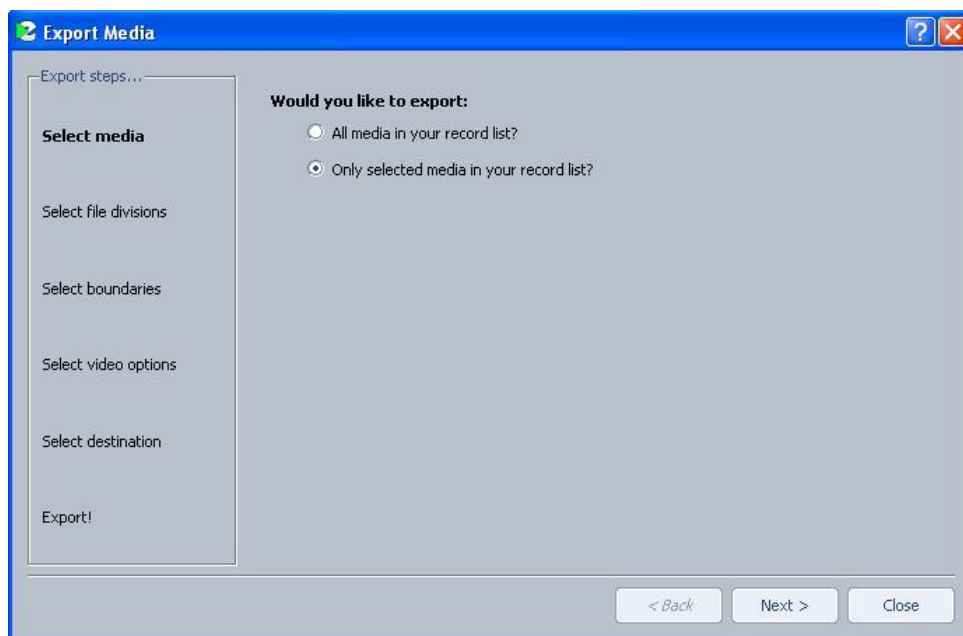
Export Media

Export steps...

Select media

Select file divisions

Select boundaries

Select video options

Select destination

Export!

Would you like to export:

All media in your record list?

Only selected media in your record list?

< Back

Next >

Close